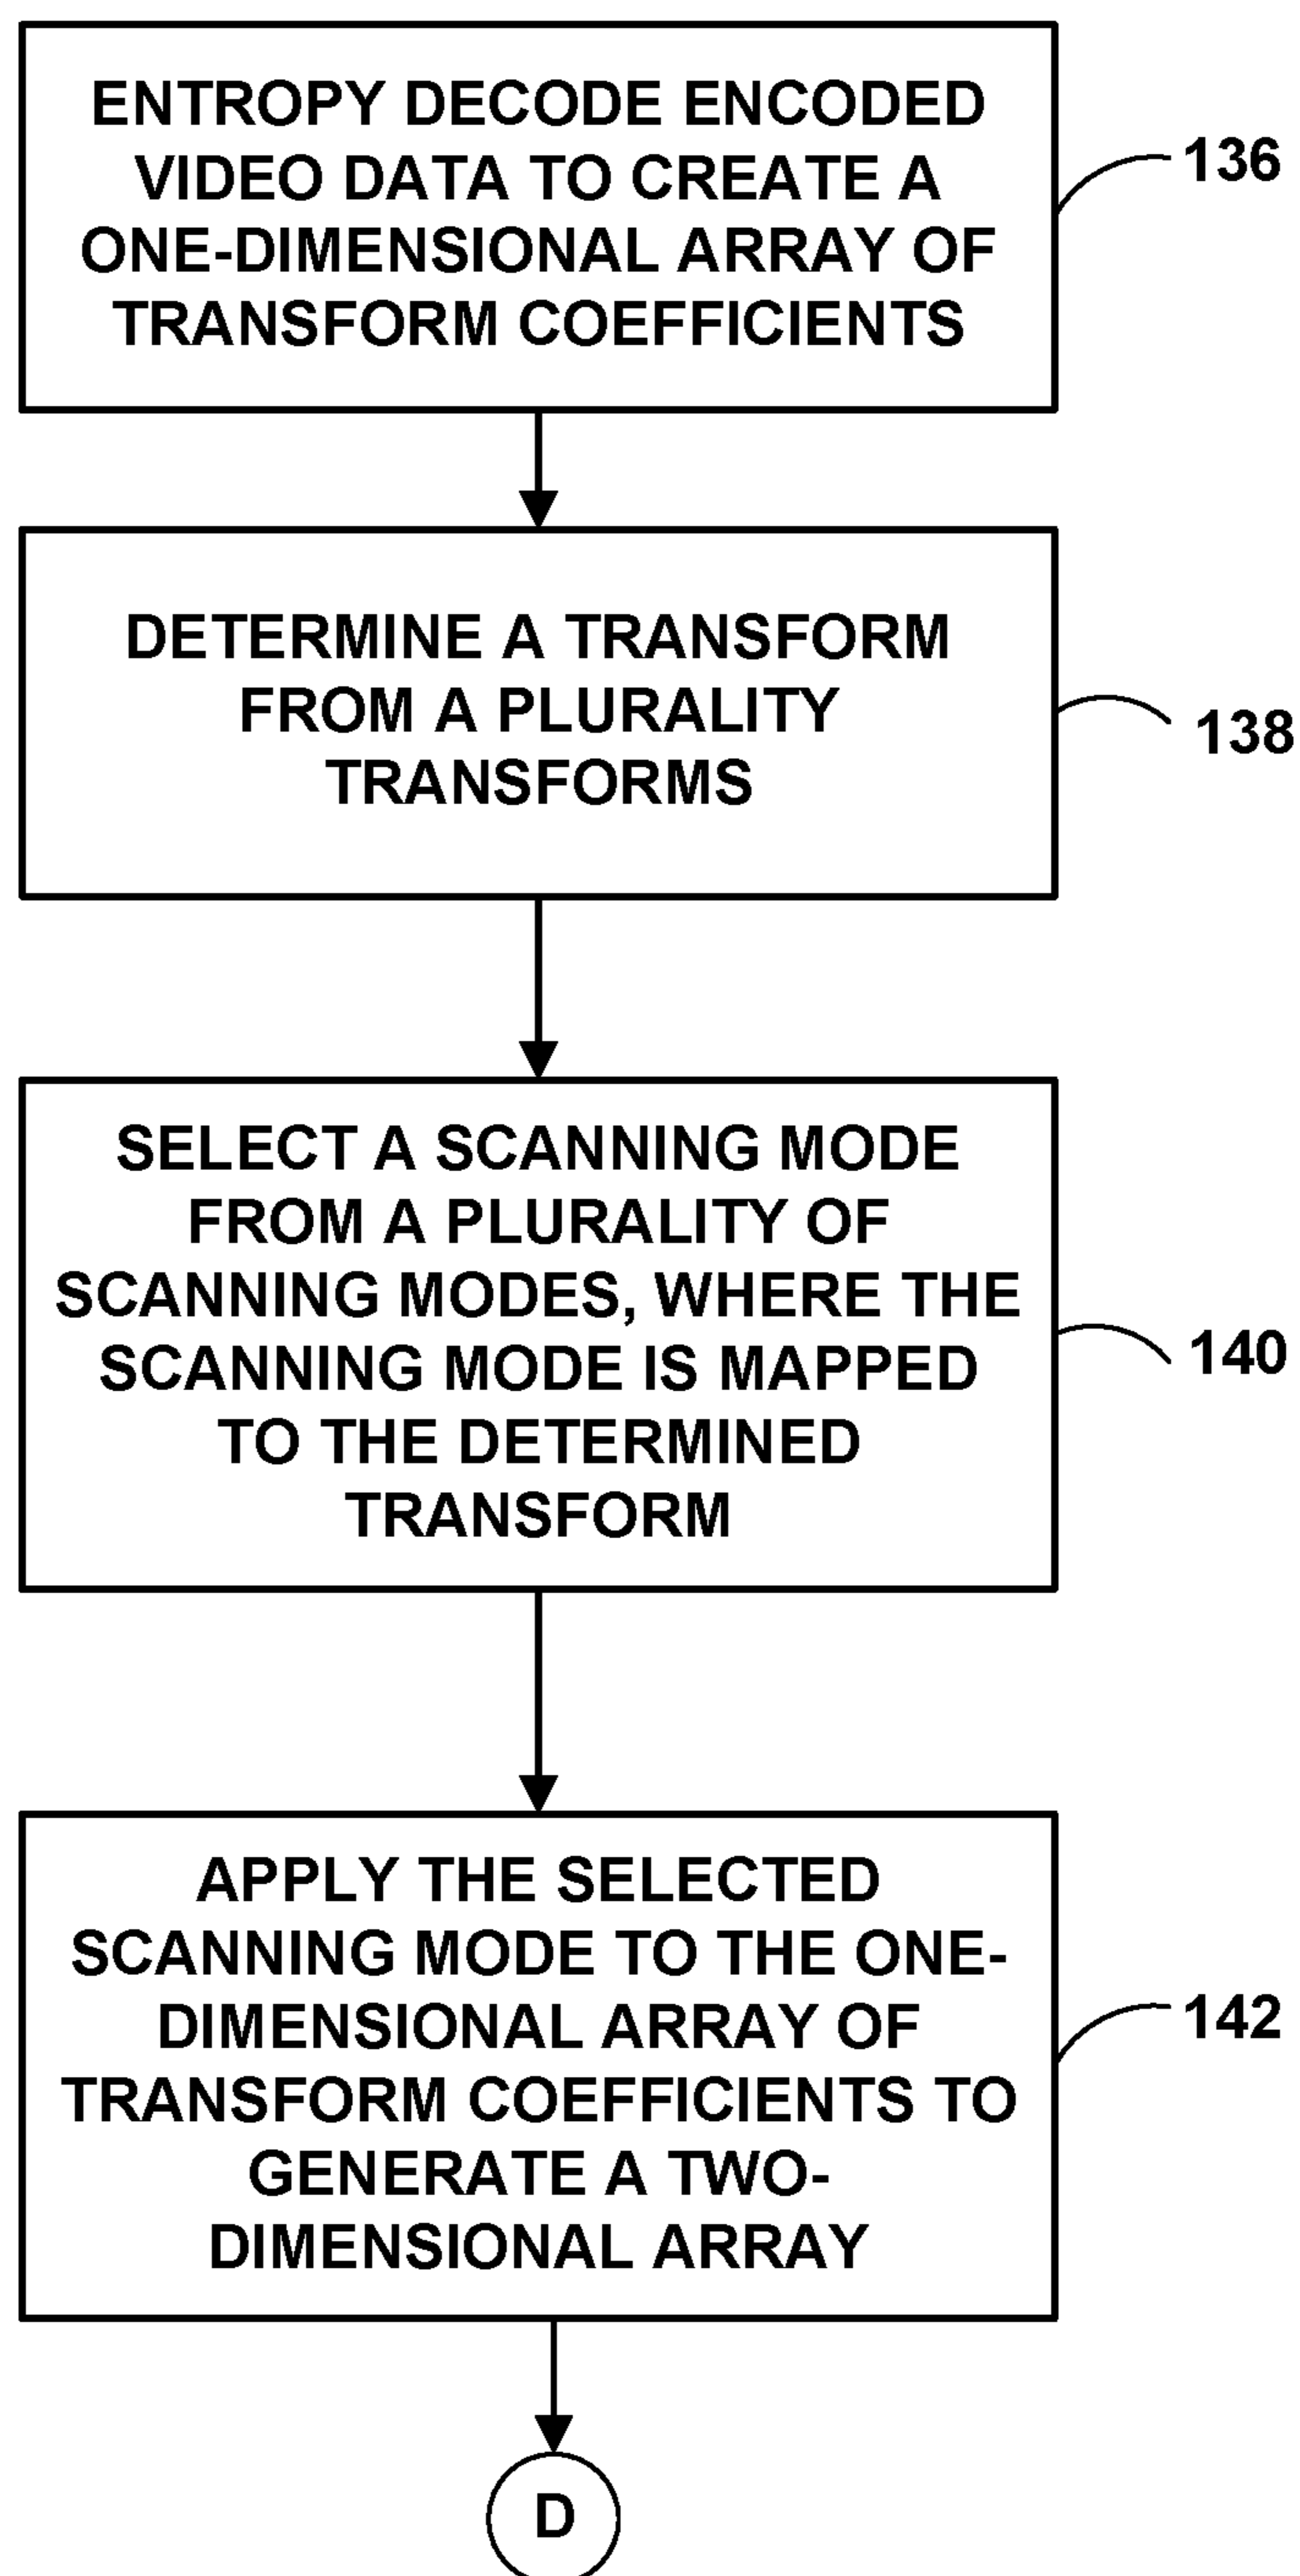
ENTROPY DECODE ENCODED VIDEO DATA TO CREATE A ONE-DIMENSIONAL ARRAY OF TRANSFORM COEFFICIENTS

136

DETERMINE A TRANSFORM FROM A PLURALITY TRANSFORMS

138

SELECT A SCANNING MODE FROM A PLURALITY OF SCANNING MODES, WHERE THE SCANNING MODE IS MAPPED TO THE DETERMINED TRANSFORM

140

APPLY THE SELECTED SCANNING MODE TO THE ONE-DIMENSIONAL ARRAY OF TRANSFORM COEFFICIENTS TO GENERATE A TWO-DIMENSIONAL ARRAY

142

D